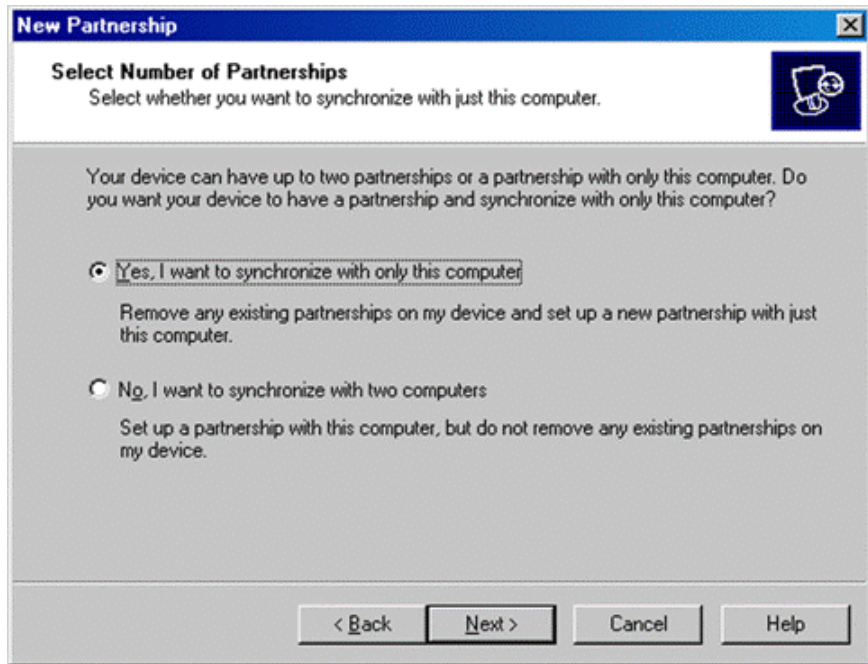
New Partnership

Select Number of Partnerships
Select whether you want to synchronize with just this computer.

Your device can have up to two partnerships or a partnership with only this computer. Do you want your device to have a partnership and synchronize with only this computer?

Yes, I want to synchronize with only this computer

Remove any existing partnerships on my device and set up a new partnership with just this computer.

No, I want to synchronize with two computers

Set up a partnership with this computer, but do not remove any existing partnerships on my device.

< Back | Next > | Cancel | Help